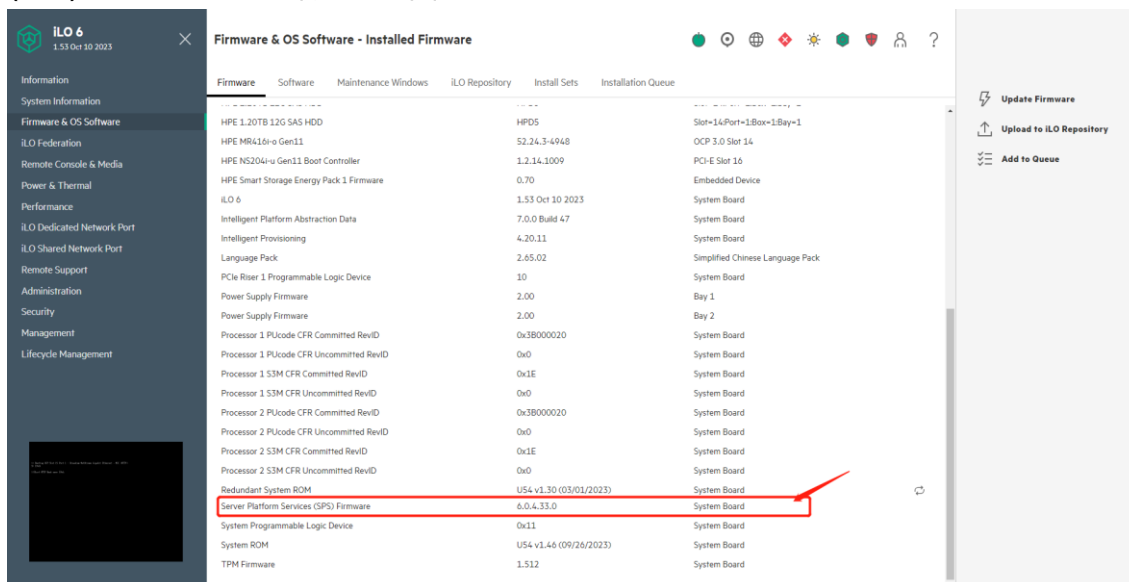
iLO 6
1.53 Oct 10 2023

Information
System Information
Firmware & OS Software
iLO Federation
Remote Console & Media
Power & Thermal
Performance
iLO Dedicated Network Port
iLO Shared Network Port
Remote Support
Administration
Security
Management
Lifecycle Management

Firmware & OS Software - Installed Firmware

Firmware | Software | Maintenance Windows | iLO Repository | Install Sets | Installation Queue

| | | |
|---|---|---|
| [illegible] | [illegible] | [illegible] |
| HPE 1.20TB 12G SAS HDD | HPD5 | Slot=14:Port=1:Box=1:Bay=1 |
| HPE MR416i-o Gen11 | 52.24.3-4948 | OCP 3.0 Slot 14 |
| HPE NS204i-u Gen11 Boot Controller | 1.2.14.1009 | PCI-E Slot 16 |
| HPE Smart Storage Energy Pack 1 Firmware | 0.70 | Embedded Device |
| iLO 6 | 1.53 Oct 10 2023 | System Board |
| Intelligent Platform Abstraction Data | 7.0.0 Build 47 | System Board |
| Intelligent Provisioning | 4.20.11 | System Board |
| Language Pack | 2.65.02 | Simplified Chinese Language Pack |
| PCIe Riser 1 Programmable Logic Device | 10 | System Board |
| Power Supply Firmware | 2.00 | Bay 1 |
| Power Supply Firmware | 2.00 | Bay 2 |
| Processor 1 PUcode CFR Committed RevID | 0x3B000020 | System Board |
| Processor 1 PUcode CFR Uncommitted RevID | 0x0 | System Board |
| Processor 1 S3M CFR Committed RevID | 0x1E | System Board |
| Processor 1 S3M CFR Uncommitted RevID | 0x0 | System Board |
| Processor 2 PUcode CFR Committed RevID | 0x3B000020 | System Board |
| Processor 2 PUcode CFR Uncommitted RevID | 0x0 | System Board |
| Processor 2 S3M CFR Committed RevID | 0x1E | System Board |
| Processor 2 S3M CFR Uncommitted RevID | 0x0 | System Board |
| Redundant System ROM | U54 v1.30 (03/01/2023) | System Board |
| Server Platform Services (SPS) Firmware | 6.0.4.33.0 | System Board |
| System Programmable Logic Device | 0x11 | System Board |
| System ROM | U54 v1.46 (09/26/2023) | System Board |
| TPM Firmware | 1.512 | System Board |

Update Firmware
Upload to iLO Repository
Add to Queue